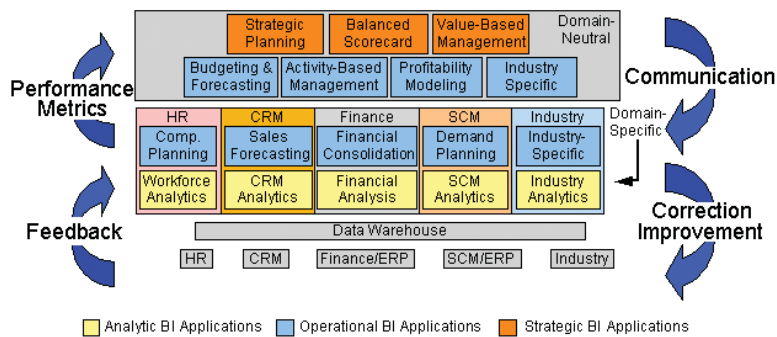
Strategic Planning
Balanced Scorecard
Value-Based Management
Domain-Neutral
Budgeting & Forecasting
Activity-Based Management
Profitability Modeling
Industry Specific

Performance Metrics

Communication

HR
Comp. Planning
Workforce Analytics

CRM
Sales Forecasting
CRM Analytics

Finance
Financial Consolidation
Financial Analysis

SCM
Demand Planning
SCM Analytics

Industry
Industry-Specific
Industry Analytics

Domain-Specific

Feedback

Correction Improvement

Data Warehouse

HR
CRM
Finance/ERP
SCM/ERP
Industry

Analytic BI Applications
Operational BI Applications
Strategic BI Applications